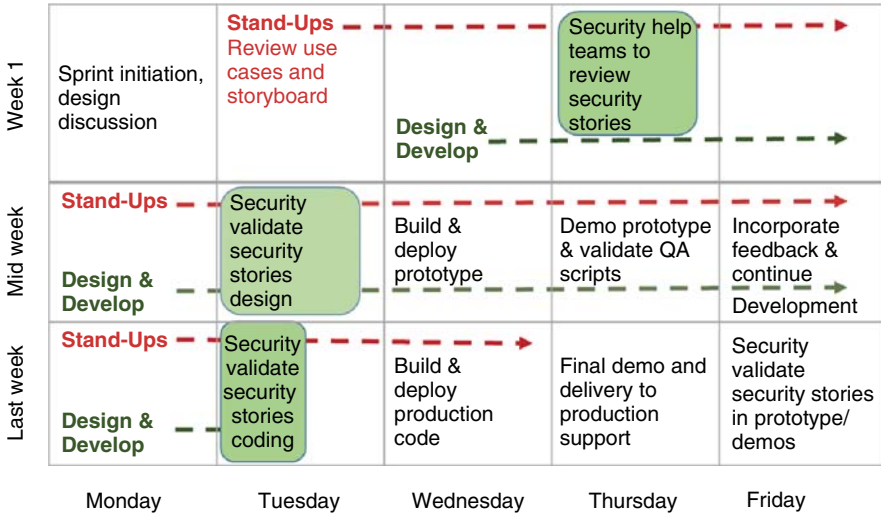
| | | | | |
|---|---|---|---|---|
| Week 1 | Sprint initiation, design discussion | Stand-Ups Review use cases and storyboard | Design & Develop | Security help teams to review security stories | |
| Mid week | Stand-Ups Design & Develop | Security validate security stories design | Build & deploy prototype | Demo prototype & validate QA scripts | Incorporate feedback & continue Development |
| Last week | Stand-Ups Design & Develop | Security validate security stories coding | Build & deploy production code | Final demo and delivery to production support | Security validate security stories in prototype/ demos |
| | Monday | Tuesday | Wednesday | Thursday | Friday |